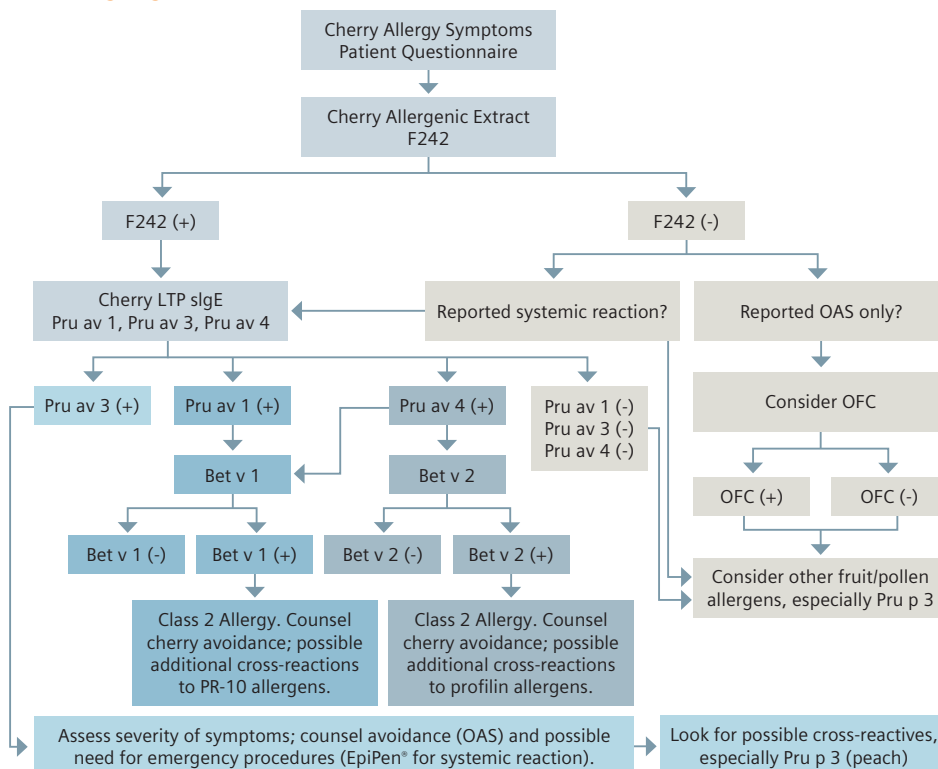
Cherry Allergy Symptoms
Patient Questionnaire

Cherry Allergenic Extract
F242

F242 (+)

F242 (-)

Cherry LTP sIgE
Pru av 1, Pru av 3, Pru av 4

Reported systemic reaction?

Reported OAS only?

Consider OFC

Pru av 3 (+)

Pru av 1 (+)

Pru av 4 (+)

Pru av 1 (-)
Pru av 3 (-)
Pru av 4 (-)

Bet v 1

Bet v 2

OFC (+)

OFC (-)

Bet v 1 (-)

Bet v 1 (+)

Bet v 2 (-)

Bet v 2 (+)

Consider other fruit/pollen allergens, especially Pru p 3

Class 2 Allergy. Counsel cherry avoidance; possible additional cross-reactions to PR-10 allergens.

Class 2 Allergy. Counsel cherry avoidance; possible additional cross-reactions to profilin allergens.

Assess severity of symptoms; counsel avoidance (OAS) and possible need for emergency procedures (EpiPen® for systemic reaction).

Look for possible cross-reactives, especially Pru p 3 (peach)